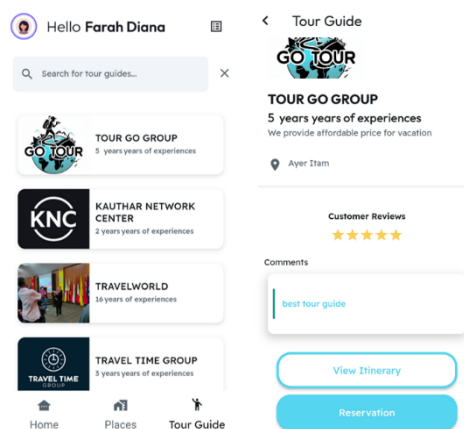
Hello **Farah Diana**

Search for tour guides...

GO TOUR

TOUR GO GROUP
5 years years of experiences

KNC

KAUTHAR NETWORK CENTER
2 years years of experiences

TRAVELWORLD
16 years of experiences

TRAVEL TIME GROUP

TRAVEL TIME GROUP
3 years years of experiences

Home

Places

Tour Guide

Tour Guide

GO TOUR

TOUR GO GROUP

5 years years of experiences

We provide affordable price for vacation

Ayer Itam

Customer Reviews

★★★★★

Comments

best tour guide

View Itinerary

Reservation